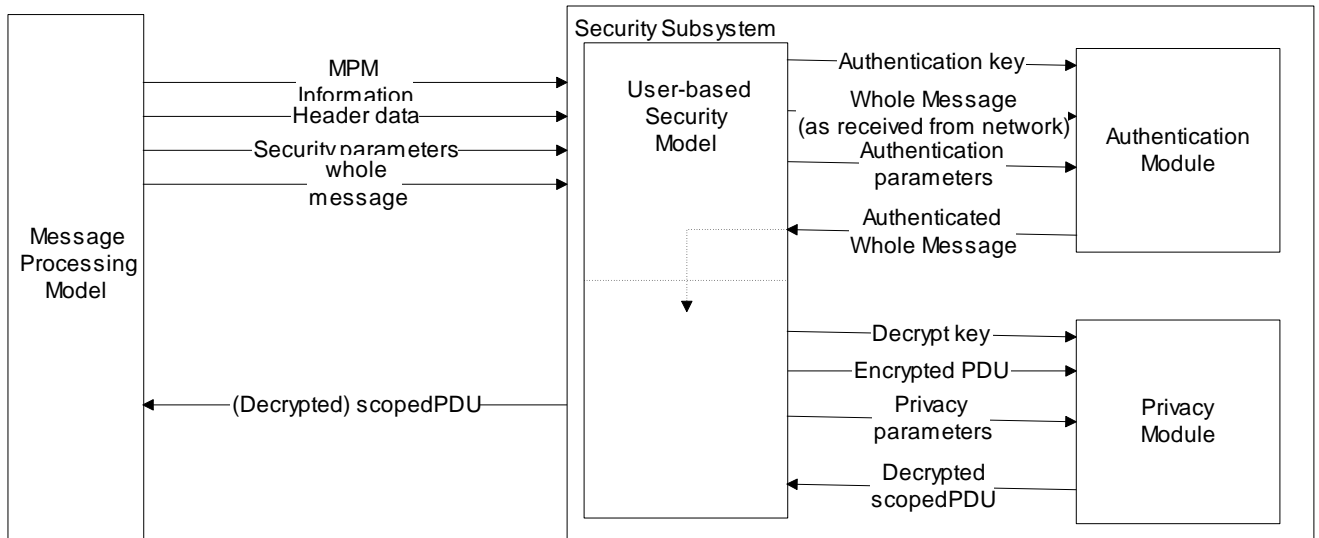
Message Processing Model

MPM Information

Header data

Security parameters

whole message

(Decrypted) scopedPDU

Security Subsystem

User-based Security Model

Authentication key

Whole Message (as received from network)

Authentication parameters

Authenticated Whole Message

Authentication Module

Decrypt key

Encrypted PDU

Privacy parameters

Decrypted scopedPDU

Privacy Module